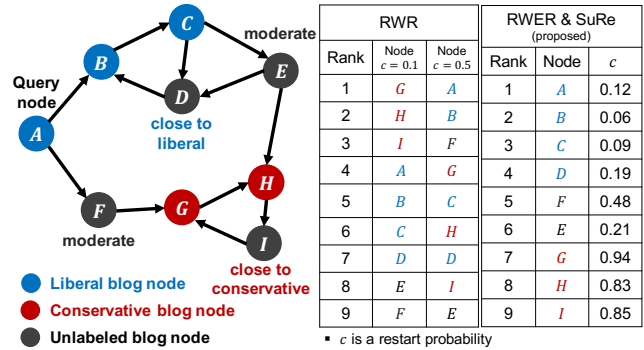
C

moderate

B

Query node

E

D

A

close to liberal

H

F

G

moderate

I

close to conservative

Liberal blog node

Conservative blog node

Unlabeled blog node

| RWR | | |
|---|---|---|
| Rank | Node $c = 0.1$ | Node $c = 0.5$ |
| 1 | $G$ | $A$ |
| 2 | $H$ | $B$ |
| 3 | $I$ | $F$ |
| 4 | $A$ | $G$ |
| 5 | $B$ | $C$ |
| 6 | $C$ | $H$ |
| 7 | $D$ | $D$ |
| 8 | $E$ | $I$ |
| 9 | $F$ | $E$ |

| RWER & SuRe (proposed) | | |
|---|---|---|
| Rank | Node | $c$ |
| 1 | $A$ | 0.12 |
| 2 | $B$ | 0.06 |
| 3 | $C$ | 0.09 |
| 4 | $D$ | 0.19 |
| 5 | $F$ | 0.48 |
| 6 | $E$ | 0.21 |
| 7 | $G$ | 0.94 |
| 8 | $H$ | 0.83 |
| 9 | $I$ | 0.85 |

▪ $c$ is a restart probability